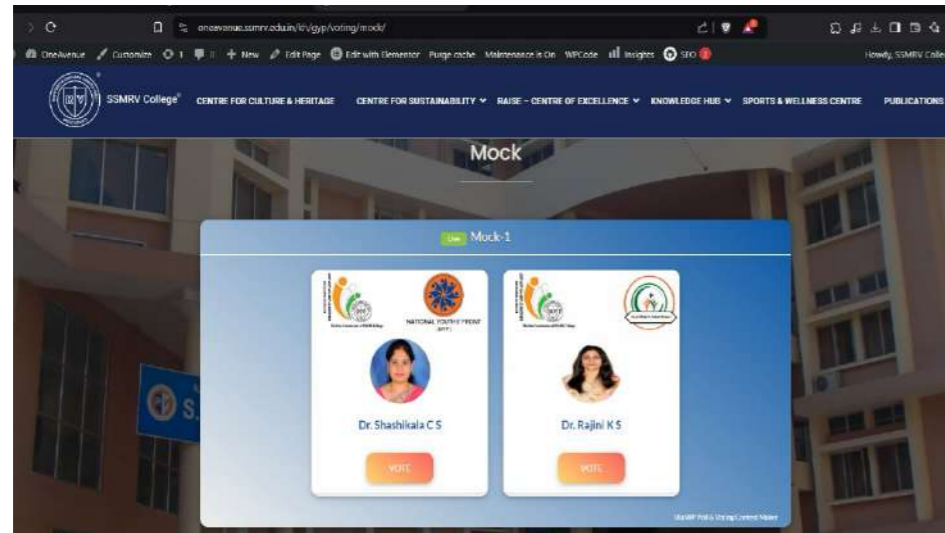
oneavenue.ssmrv.edu.in/ld/gyp/voting/mock/

OneAvenue Customize 1 0 New Edit Page Edit with Elementor Purge cache Maintenance is On WPCode Insights SEO

Howdy, SSMRV Colle

SSMRV College®

CENTRE FOR CULTURE & HERITAGE CENTRE FOR SUSTAINABILITY RAISE – CENTRE OF EXCELLENCE KNOWLEDGE HUB SPORTS & WELLNESS CENTRE PUBLICATIONS

Mock

Live Mock-1

NATIONAL YOUTH FRONT

Dr. Shashikala C S

VOTE

Dr. Rajini K S

VOTE

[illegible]